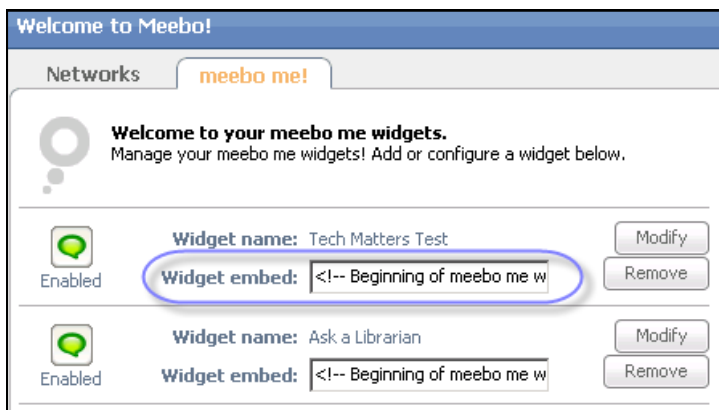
Welcome to Meebo!

Networks

meebo me!

Welcome to your meebo me widgets.
Manage your meebo me widgets! Add or configure a widget below.

Enabled

Widget name: Tech Matters Test

Widget embed: <!-- Beginning of meebo me w

Modify

Remove

Enabled

Widget name: Ask a Librarian

Widget embed: <!-- Beginning of meebo me w

Modify

Remove